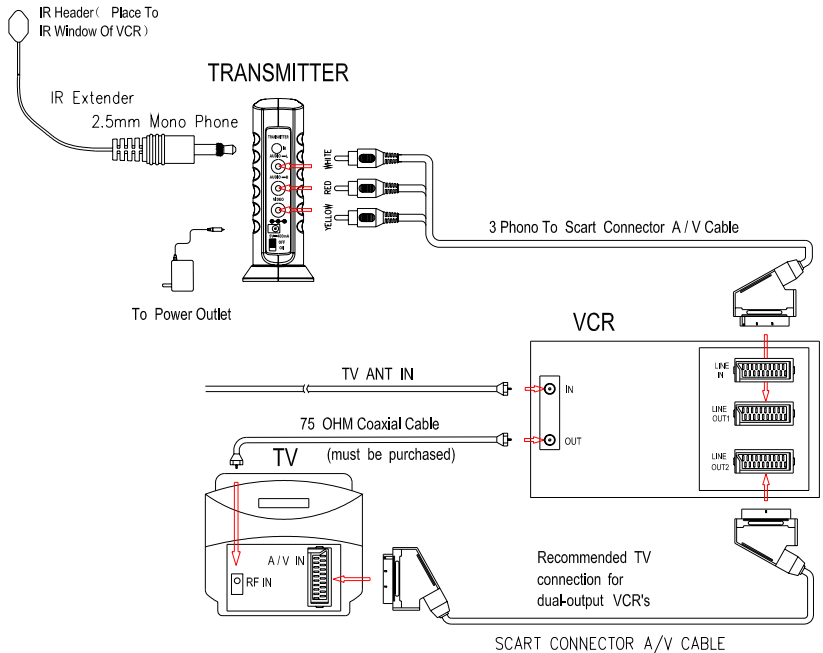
IR Header( Place To IR Window Of VCR)

TRANSMITTER

IR Extender

2.5mm Mono Phone

TRANSMITTER

WHITE

RED

YELLOW

OFF
ON

3 Phono To Scart Connector A / V Cable

To Power Outlet

VCR

LINE IN

LINE OUT1

LINE OUT2

TV ANT IN

IN

75 OHM Coaxial Cable

OUT

TV

(must be purchased)

A/V IN

RF IN

Recommended TV connection for dual-output VCR's

SCART CONNECTOR A/V CABLE